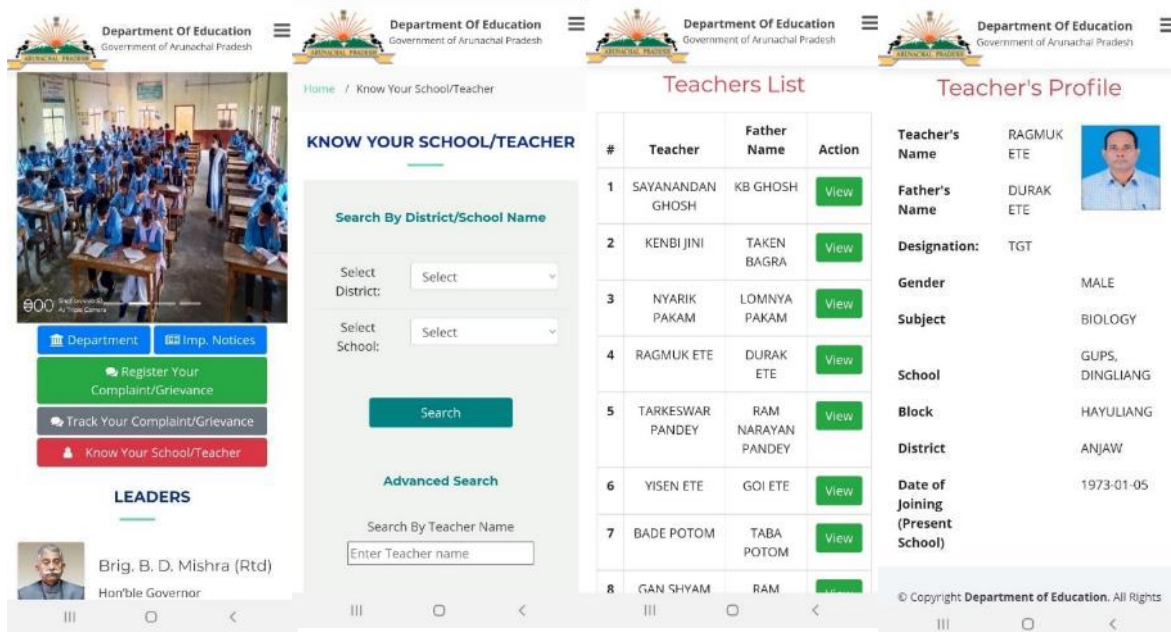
ARUNACHAL PRADESH
Department Of Education
Government of Arunachal Pradesh

Department
Imp. Notices
Register Your Complaint/Grievance
Track Your Complaint/Grievance
Know Your School/Teacher

LEADERS

Brig. B. D. Mishra (Rtd)
Hon'ble Governor

ARUNACHAL PRADESH
Department Of Education
Government of Arunachal Pradesh

Home / Know Your School/Teacher

KNOW YOUR SCHOOL/TEACHER

Search By District/School Name

Select District: Select
Select School: Select

Search

Advanced Search

Search By Teacher Name
Enter Teacher name

ARUNACHAL PRADESH
Department Of Education
Government of Arunachal Pradesh

Teachers List

| # | Teacher | Father Name | Action |
|---|---|---|---|
| 1 | SAYANANDAN GHOSH | KB GHOSH | View |
| 2 | KENBI JINI | TAKEN BAGRA | View |
| 3 | NYARIK PAKAM | LOMNYA PAKAM | View |
| 4 | RAGMUK ETE | DURAK ETE | View |
| 5 | TARKESWAR PANDEY | RAM NARAYAN PANDEY | View |
| 6 | YISEN ETE | GOI ETE | View |
| 7 | BADE POTOM | TABA POTOM | View |
| 8 | GAN SHYAM | RAM | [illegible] |

ARUNACHAL PRADESH
Department Of Education
Government of Arunachal Pradesh

Teacher's Profile

| | |
|---|---|
| Teacher's Name | RAGMUK ETE |
| Father's Name | DURAK ETE |
| Designation: | TGT |
| Gender | MALE |
| Subject | BIOLOGY |
| School | GUPS, DINGLIANG |
| Block | HAYULIANG |
| District | ANJAW |
| Date of Joining (Present School) | 1973-01-05 |

© Copyright Department of Education. All Rights